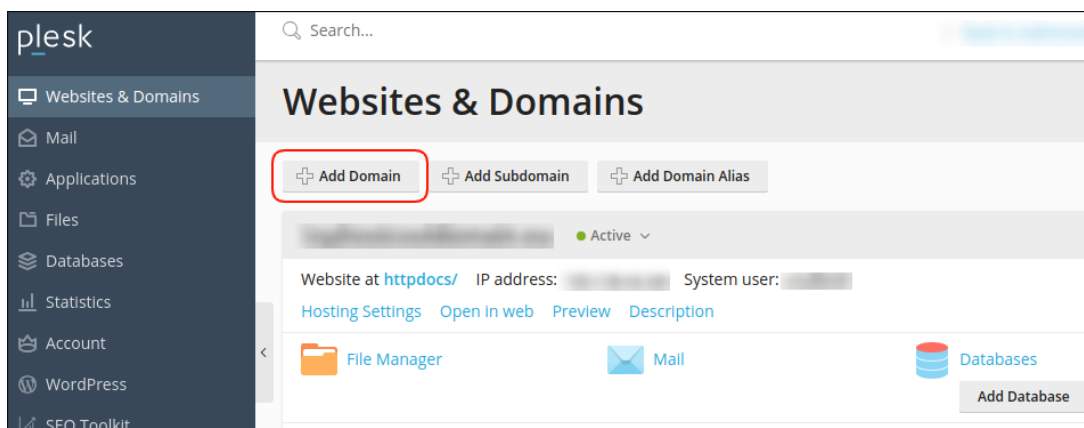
plesk

Websites & Domains
Mail
Applications
Files
Databases
Statistics
Account
WordPress
SEO Toolkit

Search...

Websites & Domains

Add Domain
Add Subdomain
Add Domain Alias

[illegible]
Active

Website at httpdocs/ IP address: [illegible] System user: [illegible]

Hosting Settings Open in web Preview Description

File Manager
Mail
Databases
Add Database